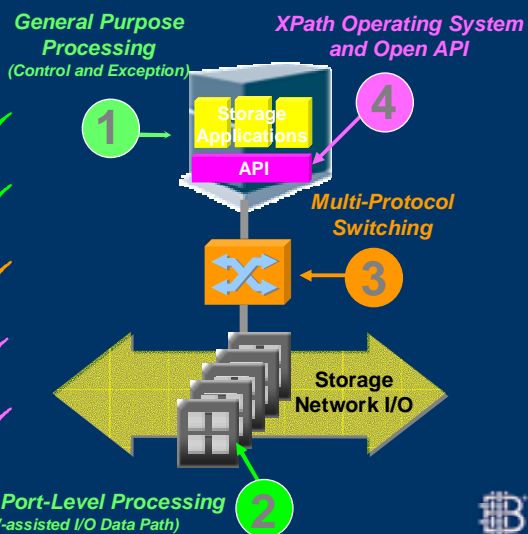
General Purpose Processing
(Control and Exception)

XPath Operating System and Open API

1

Storage Applications

API

4

Multi-Protocol Switching

3

Storage Network I/O

Port-Level Processing
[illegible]-assisted I/O Data Path)

2